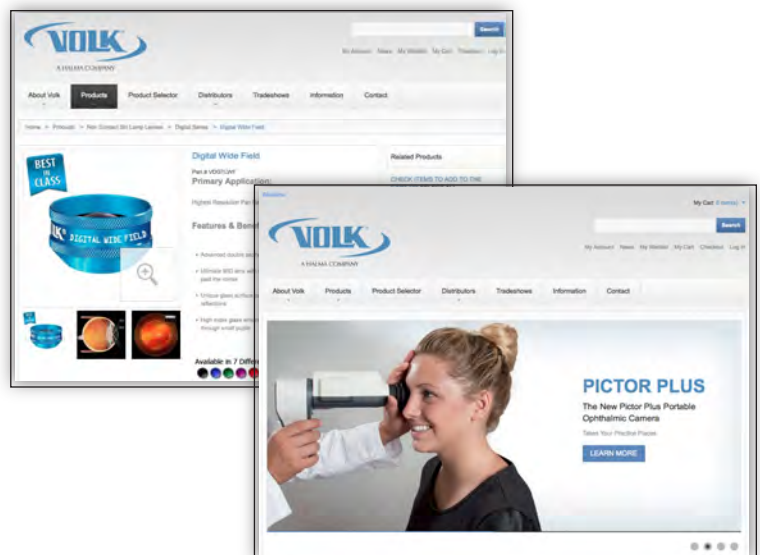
VOLK
A HALMA COMPANY

Search

My Account News My Wishlist My Cart Checkout Log In

About Volk Products Product Selector Distributors Tradeshows Information Contact

Home > Products > Non Contact Slit Lamp Lenses > Digital Series > Digital Wide Field

BEST IN CLASS

VOLK DIGITAL WIDE FIELD

Digital Wide Field

Part # VDGTLWF

Primary Application:

Highest Resolution Pan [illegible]

Features & Bene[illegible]

Related Products

CHECK ITEMS TO ADD TO THE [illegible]

Available in 7 Differ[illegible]

Welcome

My Cart (0 items)

VOLK
A HALMA COMPANY

Search

My Account News My Wishlist My Cart Checkout Log In

About Volk Products Product Selector Distributors Tradeshows Information Contact

PICTOR PLUS

The New Pictor Plus Portable Ophthalmic Camera

Takes Your Practice Places.

LEARN MORE